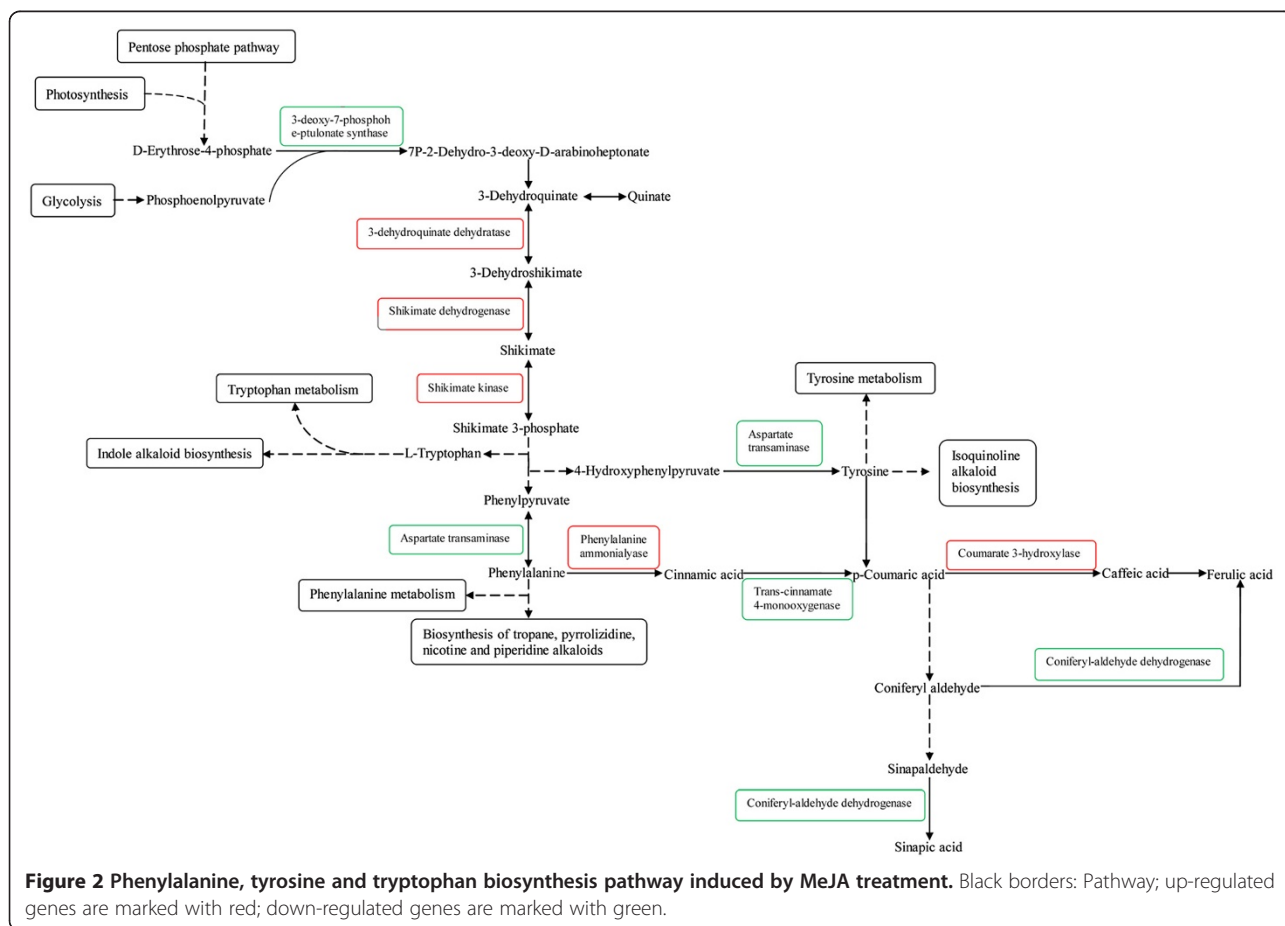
Pentose phosphate pathway

Photosynthesis

3-deoxy-7-phosphoh e-ptulonate synthase

D-Erythrose-4-phosphate

7P-2-Dehydro-3-deoxy-D-arabinoheptonate

Glycolysis

Phosphoenolpyruvate

3-Dehydroquinate

Quinate

3-dehydroquinate dehydratase

3-Dehydroshikimate

Shikimate dehydrogenase

Shikimate

Tryptophan metabolism

Shikimate kinase

Tyrosine metabolism

Shikimate 3-phosphate

Indole alkaloid biosynthesis

L-Tryptophan

Aspartate transaminase

4-Hydroxyphenylpyruvate

Tyrosine

Isoquinoline alkaloid biosynthesis

Phenylpyruvate

Aspartate transaminase

Phenylalanine ammonialyase

Coumarate 3-hydroxylase

Phenylalanine

Cinnamic acid

p-Coumaric acid

Caffeic acid

Ferulic acid

Phenylalanine metabolism

Trans-cinnamate 4-monooxygenase

Biosynthesis of tropane, pyrrolizidine, nicotine and piperidine alkaloids

Coniferyl-aldehyde dehydrogenase

Coniferyl aldehyde

Sinapaldehyde

Coniferyl-aldehyde dehydrogenase

Sinapic acid

**Figure 2 Phenylalanine, tyrosine and tryptophan biosynthesis pathway induced by MeJA treatment.** Black borders: Pathway; up-regulated genes are marked with red; down-regulated genes are marked with green.